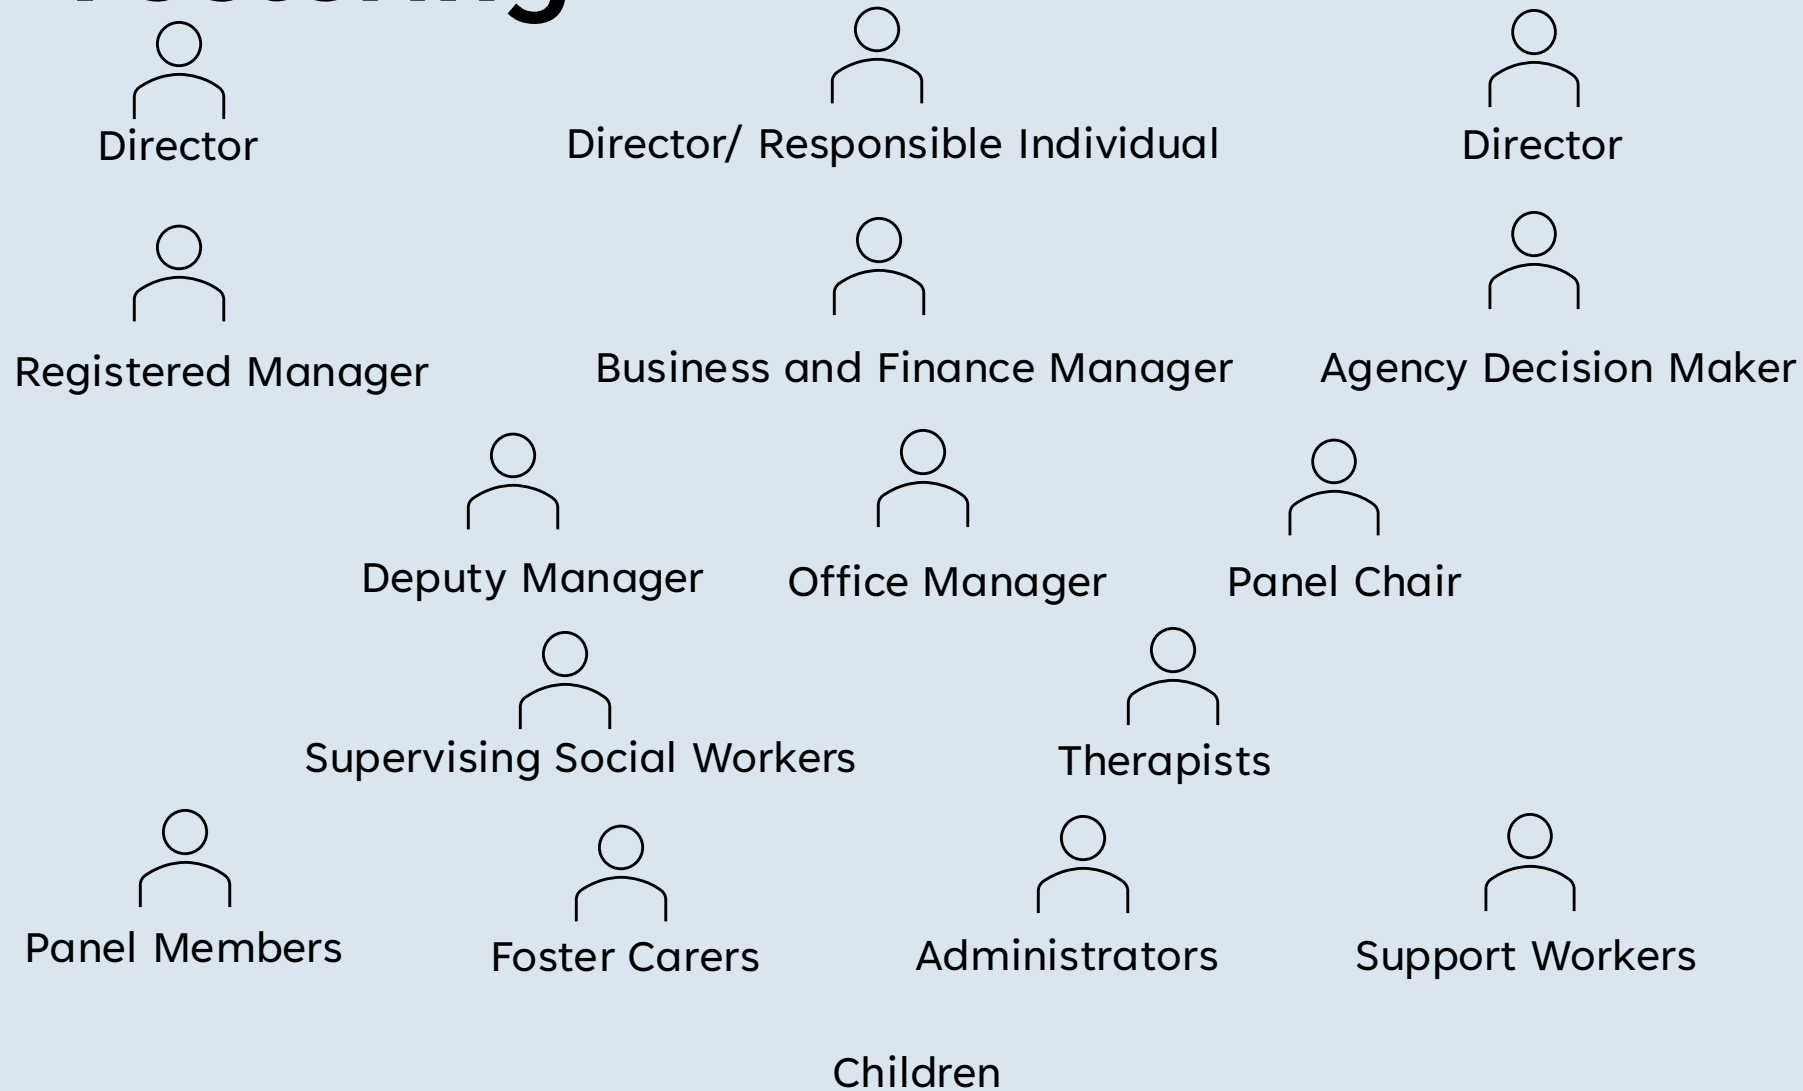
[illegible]

Director

Director/ Responsible Individual

Director

Registered Manager

Business and Finance Manager

Agency Decision Maker

Deputy Manager

Office Manager

Panel Chair

Supervising Social Workers

Therapists

Panel Members

Foster Carers

Administrators

Support Workers

Children